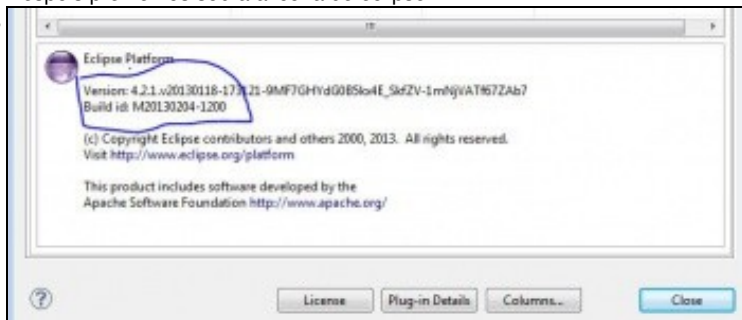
Eclipse Platform

Version: 4.2.1.v20130118-173121-9MF7GHYdG0B5kx4E_SkfZV-1mNjVATf67ZAb7
Build id: M20130204-1200

(c) Copyright Eclipse contributors and others 2000, 2013. All rights reserved.
Visit http://www.eclipse.org/platform

This product includes software developed by the
Apache Software Foundation http://www.apache.org/

License | Plug-in Details | Columns... | Close